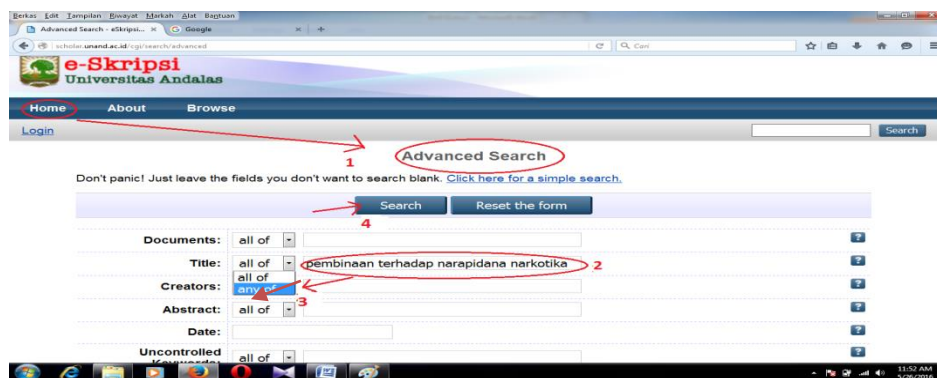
Berkas Edit Tampilan Riwayat Markah Alat Bantuan

Advanced Search - eSkripsi... × Google × +

scholar.unand.ac.id/cgi/search/advanced

Cari

e-Skripsi
Universitas Andalas

Home About Browse

Login

Search

1

Advanced Search

Don't panic! Just leave the fields you don't want to search blank. Click here for a simple search.

Search Reset the form

4

| | | |
|---|---|---|
| Documents: | all of | |
| Title: | all of | pembinaan terhadap narapidana narkotika |
| Creators: | all of / any of | |
| Abstract: | all of | |
| Date: | | |
| Uncontrolled Keywords: | all of | |

2

3

?

11:52 AM
5/26/2016